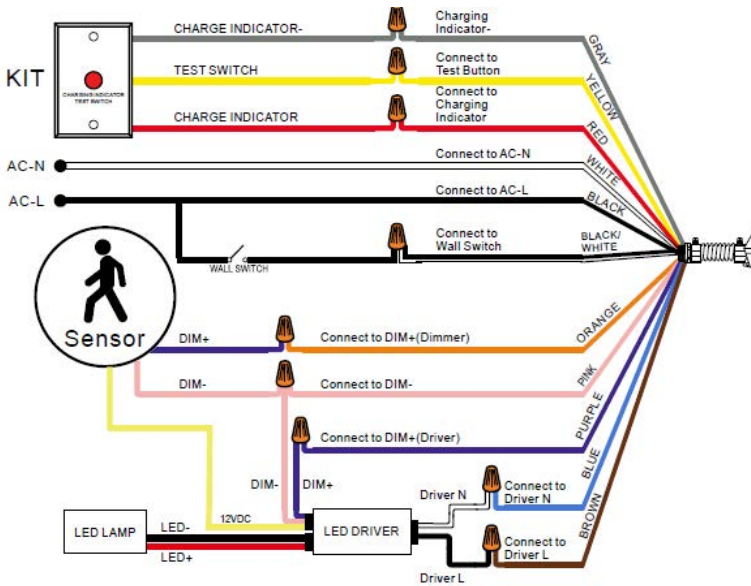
KIT

CHARGING INDICATOR TEST SWITCH

CHARGE INDICATOR-

Charging Indicator-

GRAY

TEST SWITCH

Connect to Test Button

YELLOW

CHARGE INDICATOR

Connect to Charging Indicator

RED

AC-N

Connect to AC-N

WHITE

AC-L

Connect to AC-L

BLACK

WALL SWITCH

Connect to Wall Switch

BLACK/ WHITE

Sensor

DIM+

Connect to DIM+(Dimmer)

ORANGE

DIM-

Connect to DIM-

PINK

Connect to DIM+(Driver)

PURPLE

DIM-

DIM+

BLUE

Driver N

Connect to Driver N

BROWN

LED LAMP

LED-

LED+

12VDC

LED DRIVER

Connect to Driver L

Driver L